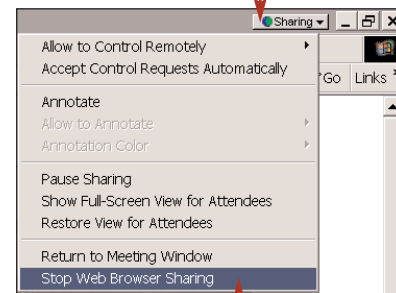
Sharing

Allow to Control Remotely
Accept Control Requests Automatically

Annotate
Allow to Annotate
Annotation Color

Pause Sharing
Show Full-Screen View for Attendees
Restore View for Attendees

Return to Meeting Window
Stop Web Browser Sharing

Go Links